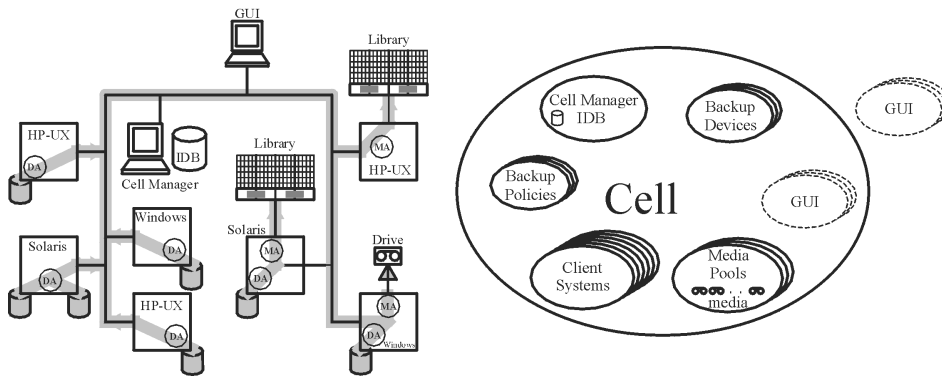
GUI

Library

HP-UX

DA

IDB

Cell Manager

MA

HP-UX

Library

Windows

DA

Solaris

DA

Solaris

MA

DA

Drive

HP-UX

DA

MA

DA

Windows

Cell Manager IDB

Backup Devices

GUI

Backup Policies

Cell

GUI

Client Systems

Media Pools

media